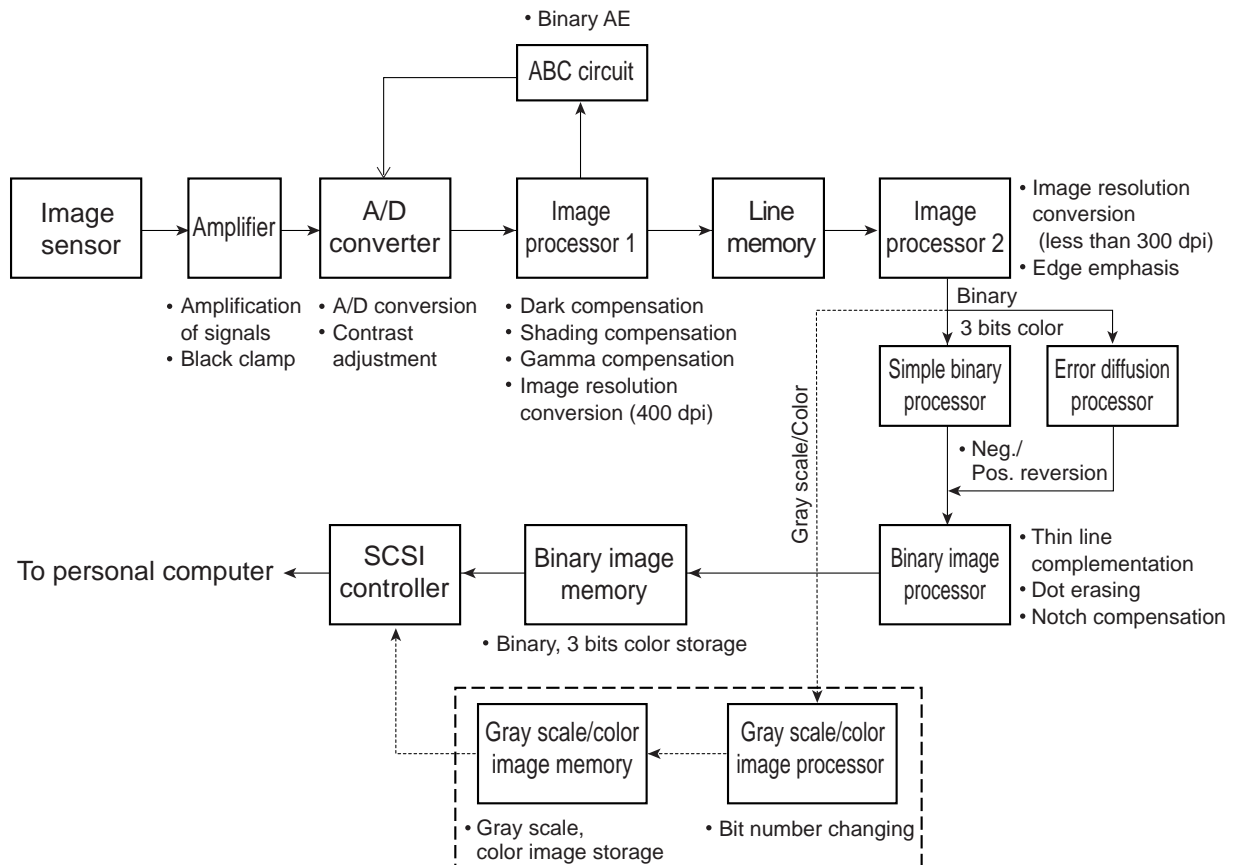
• Binary AE

ABC circuit

Image sensor

Amplifier

A/D converter

Image processor 1

Line memory

Image processor 2

• Image resolution conversion (less than 300 dpi)
• Edge emphasis

• Amplification of signals
• Black clamp

• A/D conversion
• Contrast adjustment

• Dark compensation
• Shading compensation
• Gamma compensation
• Image resolution conversion (400 dpi)

Binary

3 bits color

Gray scale/Color

Simple binary processor

Error diffusion processor

• Neg./ Pos. reversion

To personal computer

SCSI controller

Binary image memory

Binary image processor

• Thin line complementation
• Dot erasing
• Notch compensation

• Binary, 3 bits color storage

Gray scale/color image memory

Gray scale/color image processor

• Gray scale, color image storage

• Bit number changing